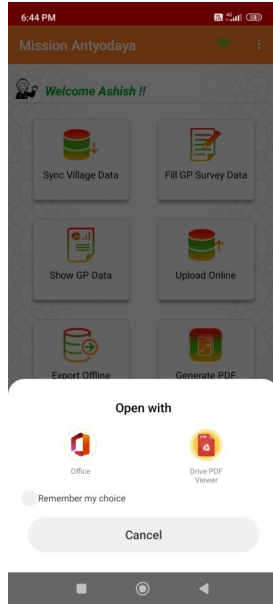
6:44 PM

Mission Antyodaya

Welcome Ashish !!

Sync Village Data

Fill GP Survey Data

Show GP Data

Upload Online

Export Offline

Generate PDF

Open with

Office

Drive PDF Viewer

Remember my choice

Cancel